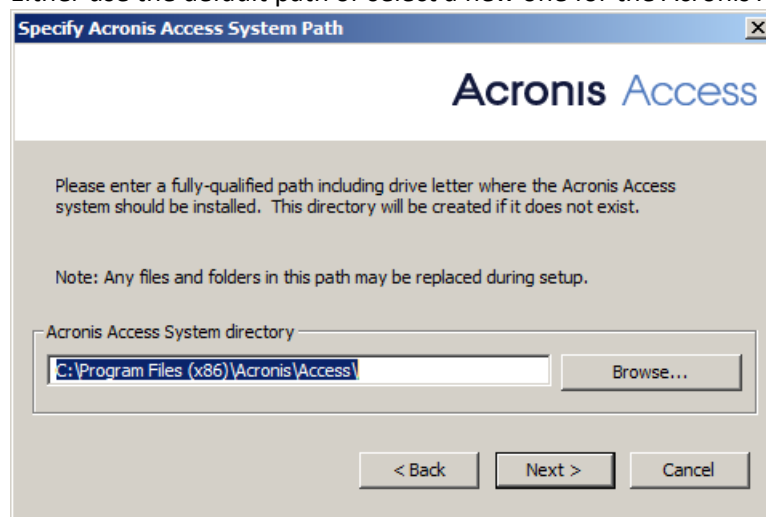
Specify Acronis Access System Path

×

Acronis Access

Please enter a fully-qualified path including drive letter where the Acronis Access system should be installed. This directory will be created if it does not exist.

Note: Any files and folders in this path may be replaced during setup.

Acronis Access System directory

C:\Program Files (x86)\Acronis\Access\

Browse...

< Back

Next >

Cancel